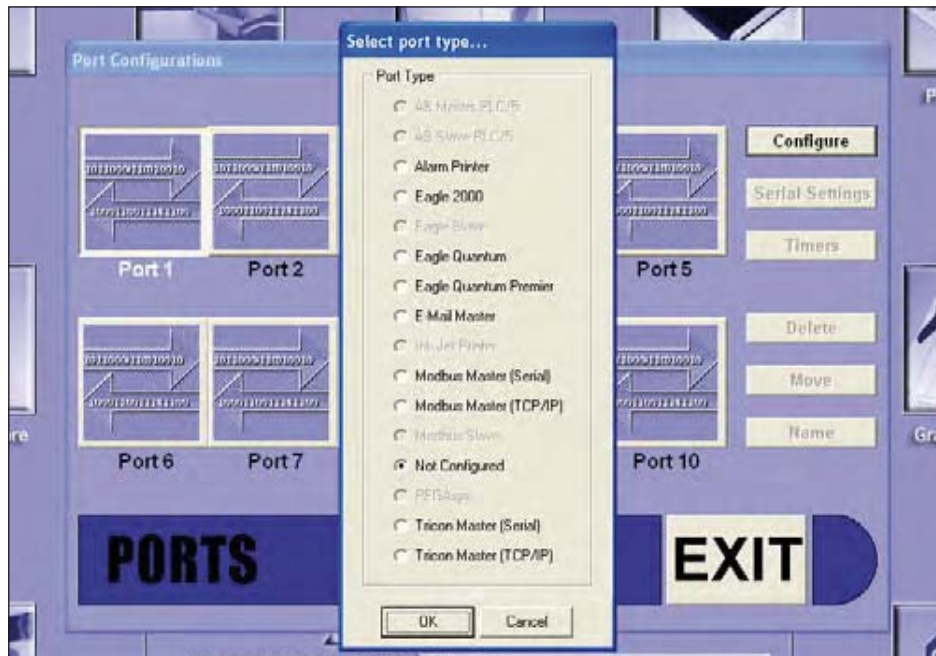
Port Configurations

Port 1
Port 2
Port 5
Port 6
Port 7
Port 10

Configure
Serial Settings
Timers
Delete
Move
Name

PORTS
EXIT

Select port type...

Port Type
AB Master PLC/5
AB Slave PLC/5
Alarm Printer
Eagle 2000
Eagle Slave
Eagle Quantum
Eagle Quantum Premier
E-Mail Master
Ink Jet Printer
Modbus Master (Serial)
Modbus Master (TCP/IP)
Modbus Slave
Not Configured
PEGAsys
Tricon Master (Serial)
Tricon Master (TCP/IP)

OK
Cancel